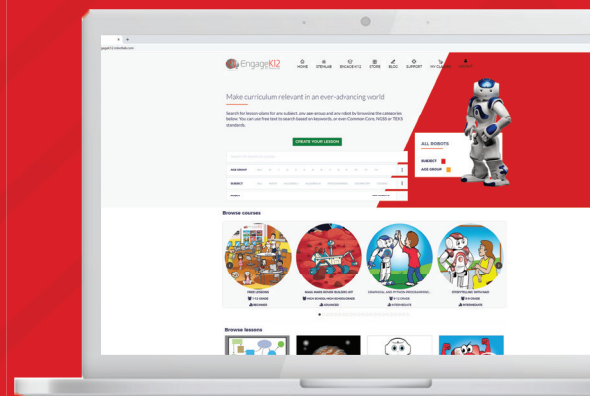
EngageK12

HOME STEMLAB ENGAGE-K12 STORE BLOG SUPPORT MY CLASSES

Make curriculum relevant in an ever-advancing world

Search for lesson ideas for any subject, any age group and any robot by browsing the categories below. You can use free text to search based on keywords, or even Common Core, NGSS or TEKS standards.

CREATE YOUR LESSON

AGE GROUP

SUBJECT

ALL ROBOTS

SUBJECT

AGE GROUP

Browse courses

Browse lessons